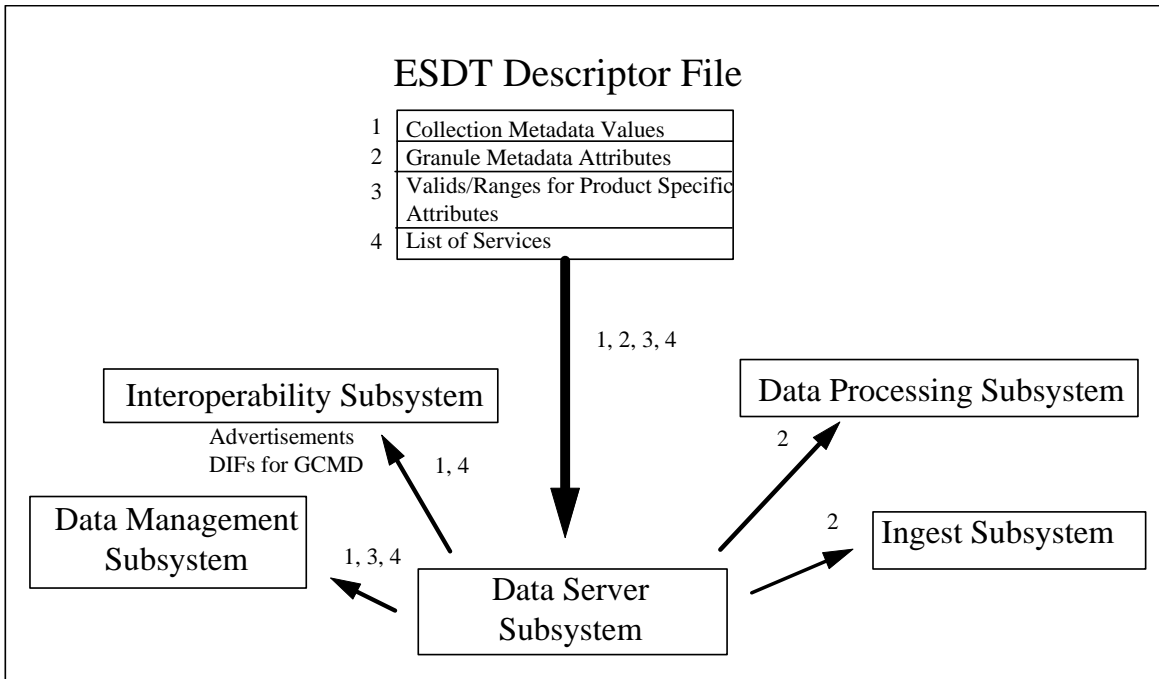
ESDT Descriptor File

1 Collection Metadata Values
2 Granule Metadata Attributes
3 Valids/Ranges for Product Specific Attributes
4 List of Services

1, 2, 3, 4

Interoperability Subsystem

Advertisements
DIFs for GCMD

1, 4

Data Processing Subsystem

2

Data Management Subsystem

1, 3, 4

2

Ingest Subsystem

Data Server Subsystem